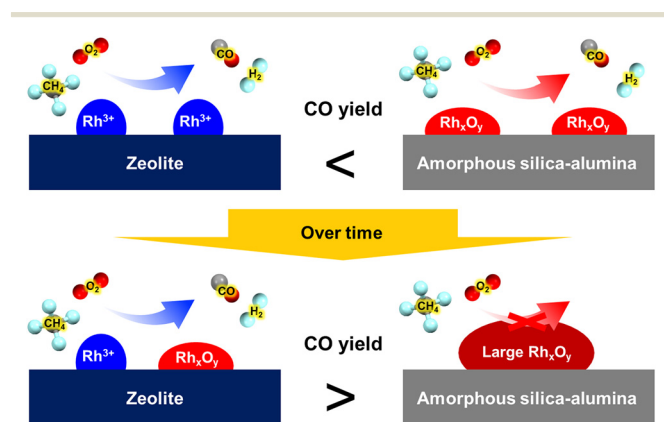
$O_2$ $CH_4$ $CO$ $H_2$

$Rh^{3+}$ $Rh^{3+}$

Zeolite

CO yield

<

$O_2$ $CH_4$ $CO$ $H_2$

$Rh_xO_y$ $Rh_xO_y$

Amorphous silica-alumina

Over time

$O_2$ $CH_4$ $CO$ $H_2$

$Rh^{3+}$ $Rh_xO_y$

Zeolite

CO yield

>

$CH_4$ $O_2$

Large $Rh_xO_y$

Amorphous silica-alumina